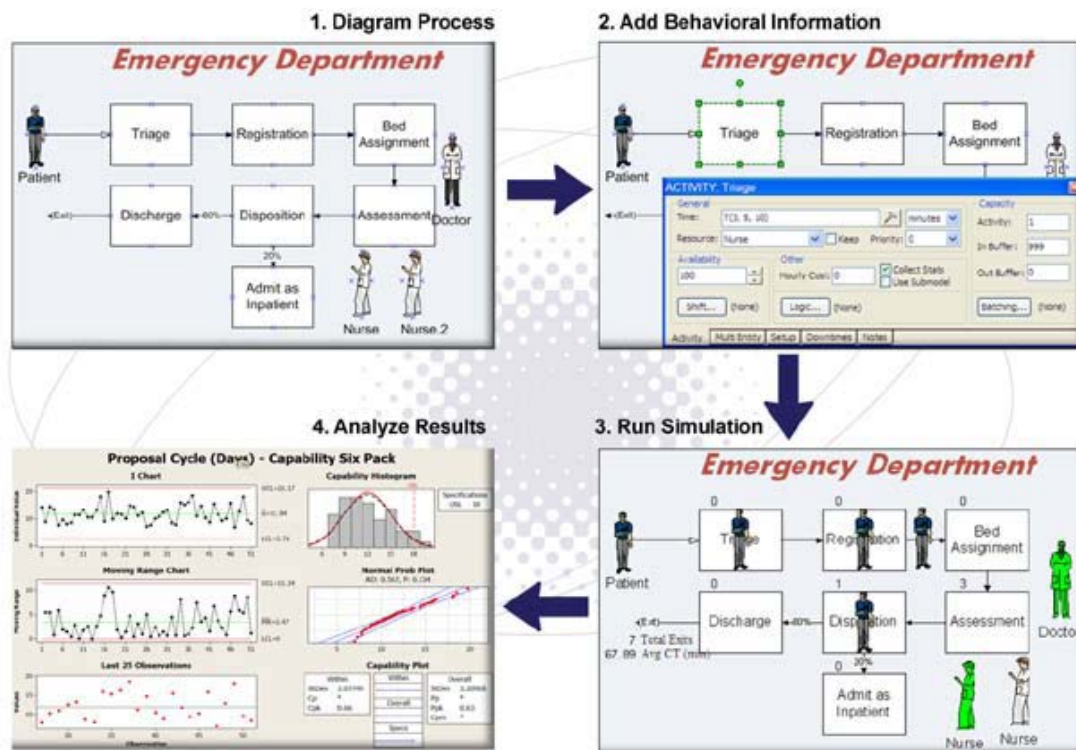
1. Diagram Process

Emergency Department

Patient

Triage

Registration

Bed Assignment

Doctor

Exit

Discharge

80%

Disposition

Assessment

20%

Admit as Inpatient

Nurse

Nurse.2

2. Add Behavioral Information

Emergency Department

Patient

Triage

Registration

Bed Assignment

Exit

ACTIVITY: Triage

General

Time: T(3, 9, 10)

minutes

Resource: Nurse

Keep

Priority: 0

Availability

100

Other

Hourly Cost: 0

Collect Stats

Use Submodel

Shift...

(none)

Logic...

(none)

Capacity

Activity: 1

In Buffer: 999

Out Buffer: 0

Batching...

(none)

Activity

Multi Entity

Setup

Downtimes

Notes

3. Run Simulation

Emergency Department

0

0

0

Patient

Triage

Registration

Bed Assignment

0

1

3

Exit

Discharge

80%

Disposition

Assessment

Doctor

7 Total Exits

67.89 Avg CT (min)

0

20%

Admit as Inpatient

Nurse

Nurse

4. Analyze Results

Proposal Cycle (Days) - Capability Six Pack

I Chart

UCL=21.17

X̄=11.94

LCL=2.71

Capability Histogram

Specifications

USL 18

Moving Range Chart

UCL=11.34

MR=3.47

LCL=0

Normal Prob Plot

AD: 0.567, P: 0.134

Last 25 Observations

Capability Plot

Within

StDev 3.07799

Cp *

Cpk 0.66

Overall

StDev 3.20968

Pp *

Ppk 0.63

Cpm *

Within

Overall

Specs

Observation